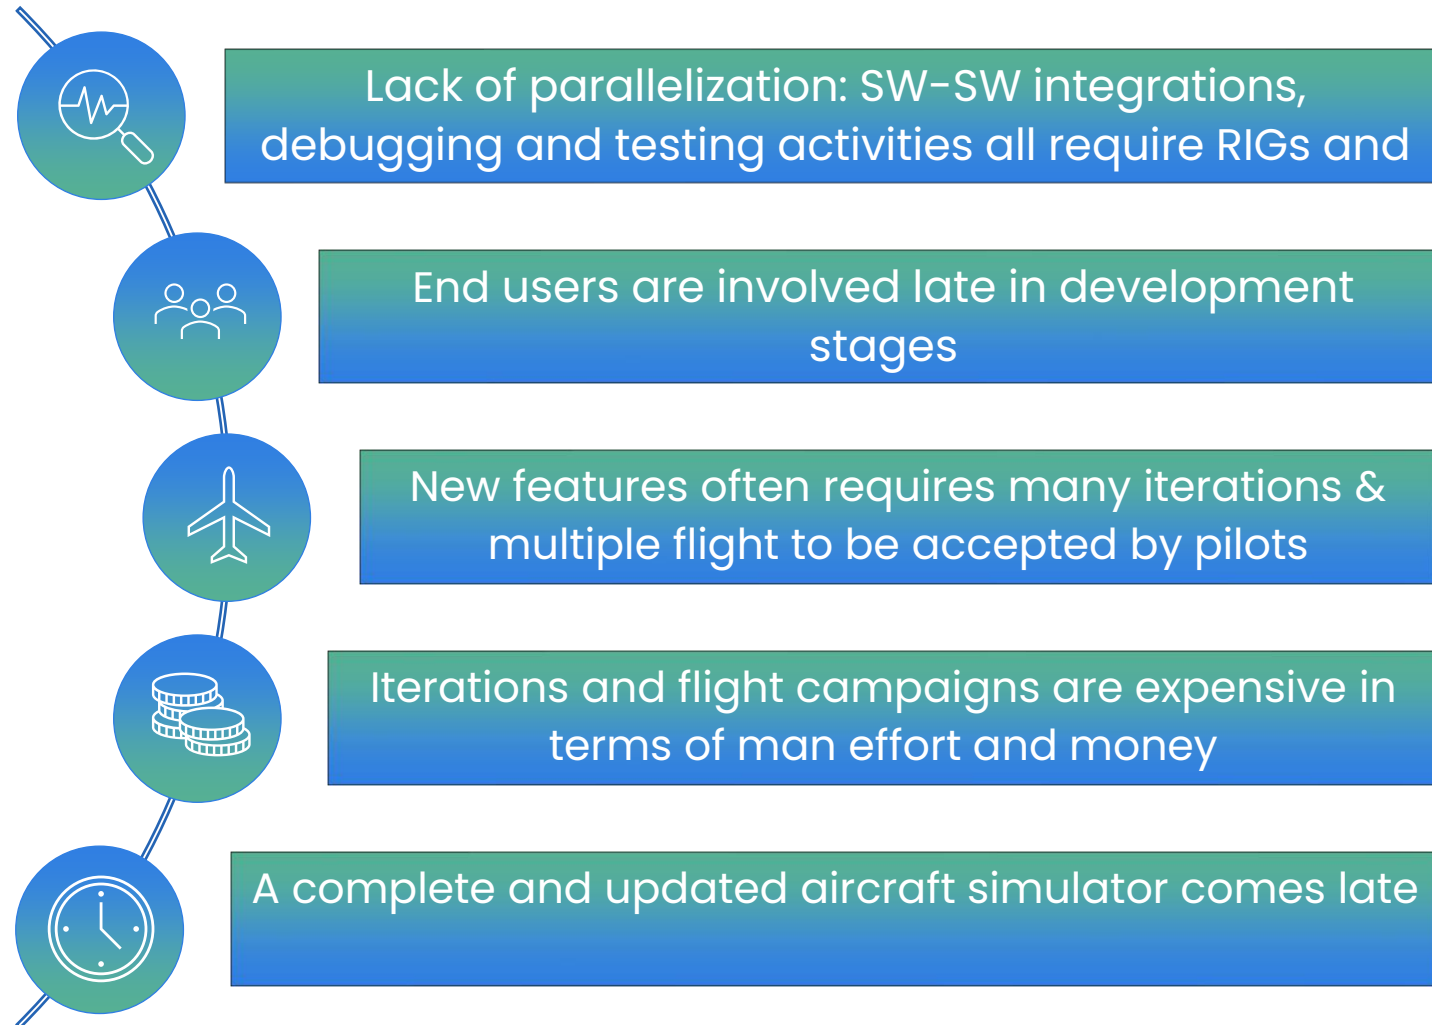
Lack of parallelization: SW-SW integrations, debugging and testing activities all require RIGs and

End users are involved late in development stages

New features often requires many iterations & multiple flight to be accepted by pilots

Iterations and flight campaigns are expensive in terms of man effort and money

A complete and updated aircraft simulator comes late